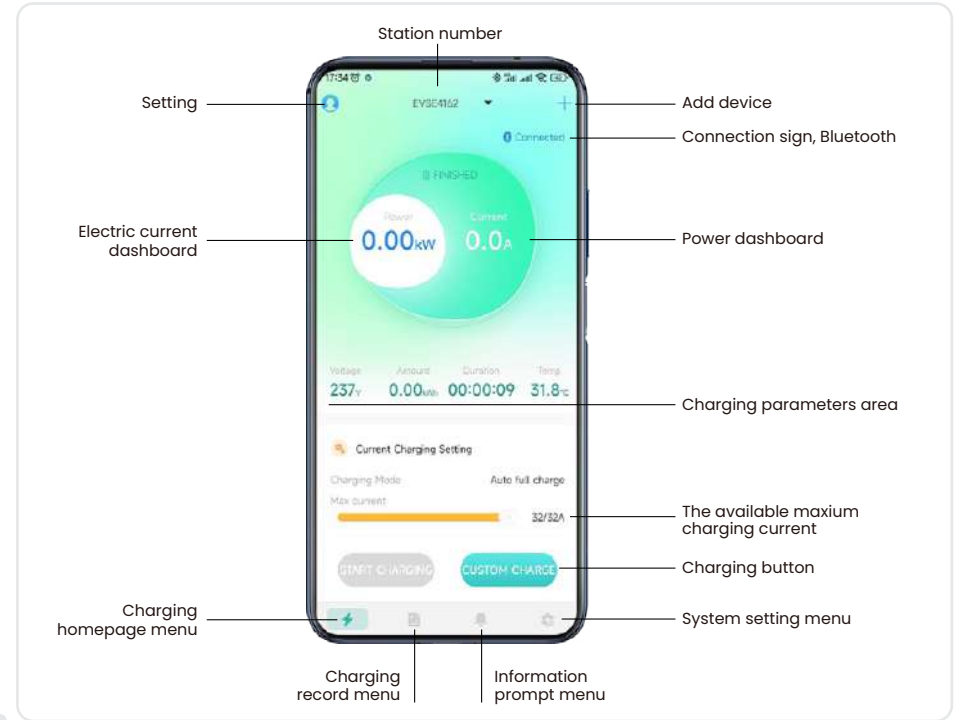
Station number

Setting

Add device

Connection sign, Bluetooth

Electric current dashboard

Power dashboard

Charging parameters area

The available maxium charging current

Charging button

Charging homepage menu

System setting menu

Charging record menu

Information prompt menu

17:34

EVSE4162

Connected

FINISHED

Power
0.00kW

Current
0.0A

Voltage
237V

Amount
0.00kWh

Duration
00:00:09

Temp
31.8℃

Current Charging Setting

Charging Mode
Auto full charge

Max current
32/32A

START CHARGING

CUSTOM CHARGE